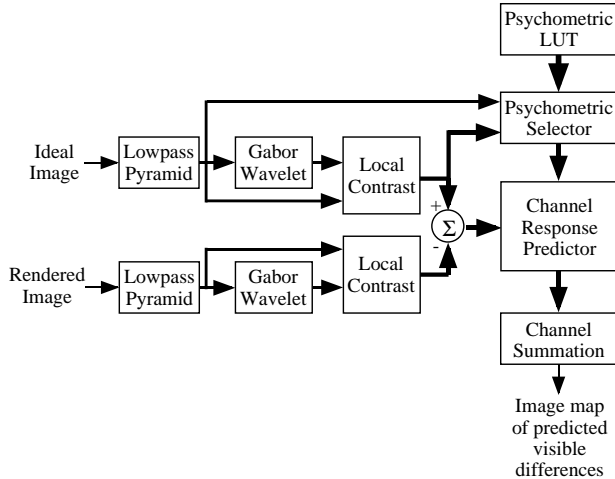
Psychometric LUT

Psychometric Selector

Ideal Image

Lowpass Pyramid

Gabor Wavelet

Local Contrast

+

$\Sigma$

-

Channel Response Predictor

Rendered Image

Lowpass Pyramid

Gabor Wavelet

Local Contrast

Channel Summation

Image map of predicted visible differences